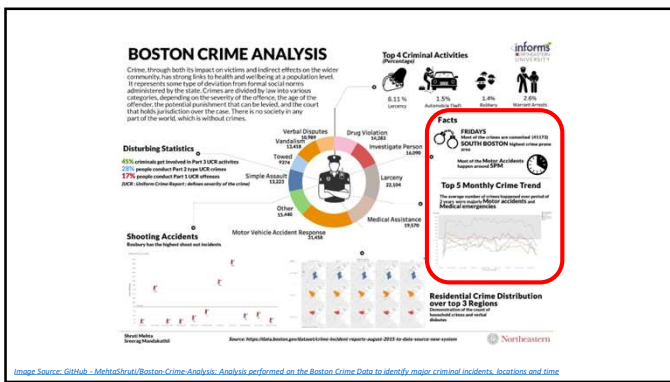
BOSTON CRIME ANALYSIS

Crime, through both its impact on victims and indirect effects on the wider community, has strong links to health and wellbeing at a population level. It represents some type of deviation from formal social norms administered by the state. Crimes are divided by law into various categories, depending on the severity of the offence, the age of the offender, the potential punishment that can be levied, and the court that holds jurisdiction over the case. There is no society in any part of the world, which is without crimes.

Top 4 Criminal Activities (Percentage)

8.11 % Larceny
1.5% Automobile Theft
1.4% Robbery
2.6% Warrant Arrests

informs ORGANIZATION UNIVERSITY

Disturbing Statistics

45% criminals get involved in Part 3 UCR activities
28% people conduct Part 2 type UCR crimes
17% people conduct Part 1 UCR offenses
(UCR : Uniform Crime Report ; defines severity of the crime)

Verbal Disputes 10,989
Vandalism 13,418
Towed 9,274
Simple Assault 13,223
Other 15,446
Drug Violation 14,283
Investigate Person 16,290
Larceny 22,104
Medical Assistance 19,170
Motor Vehicle Accident Response 21,458

Facts

FRIDAYS
Most of the crimes are committed (45173)
SOUTH BOSTON highest crime prone area

Most of the Motor Accidents happen around 5PM

Top 5 Monthly Crime Trend

The average number of crimes happened over period of 2 years were majorly Motor accidents and Medical emergencies

Shooting Accidents
Roxbury has the highest shoot out incidents

Residential Crime Distribution over top 3 Regions
Demonstration of the count of household crimes and verbal disputes

Shruti Mehta
Sreerag Mandakathil

Source: https://data.boston.gov/dataset/crime-incident-reports-august-2015-to-date-source-new-system

Northeastern

Image Source: GitHub - MehtaShruti/Boston-Crime-Analysis: Analysis performed on the Boston Crime Data to identify major criminal incidents, locations and time